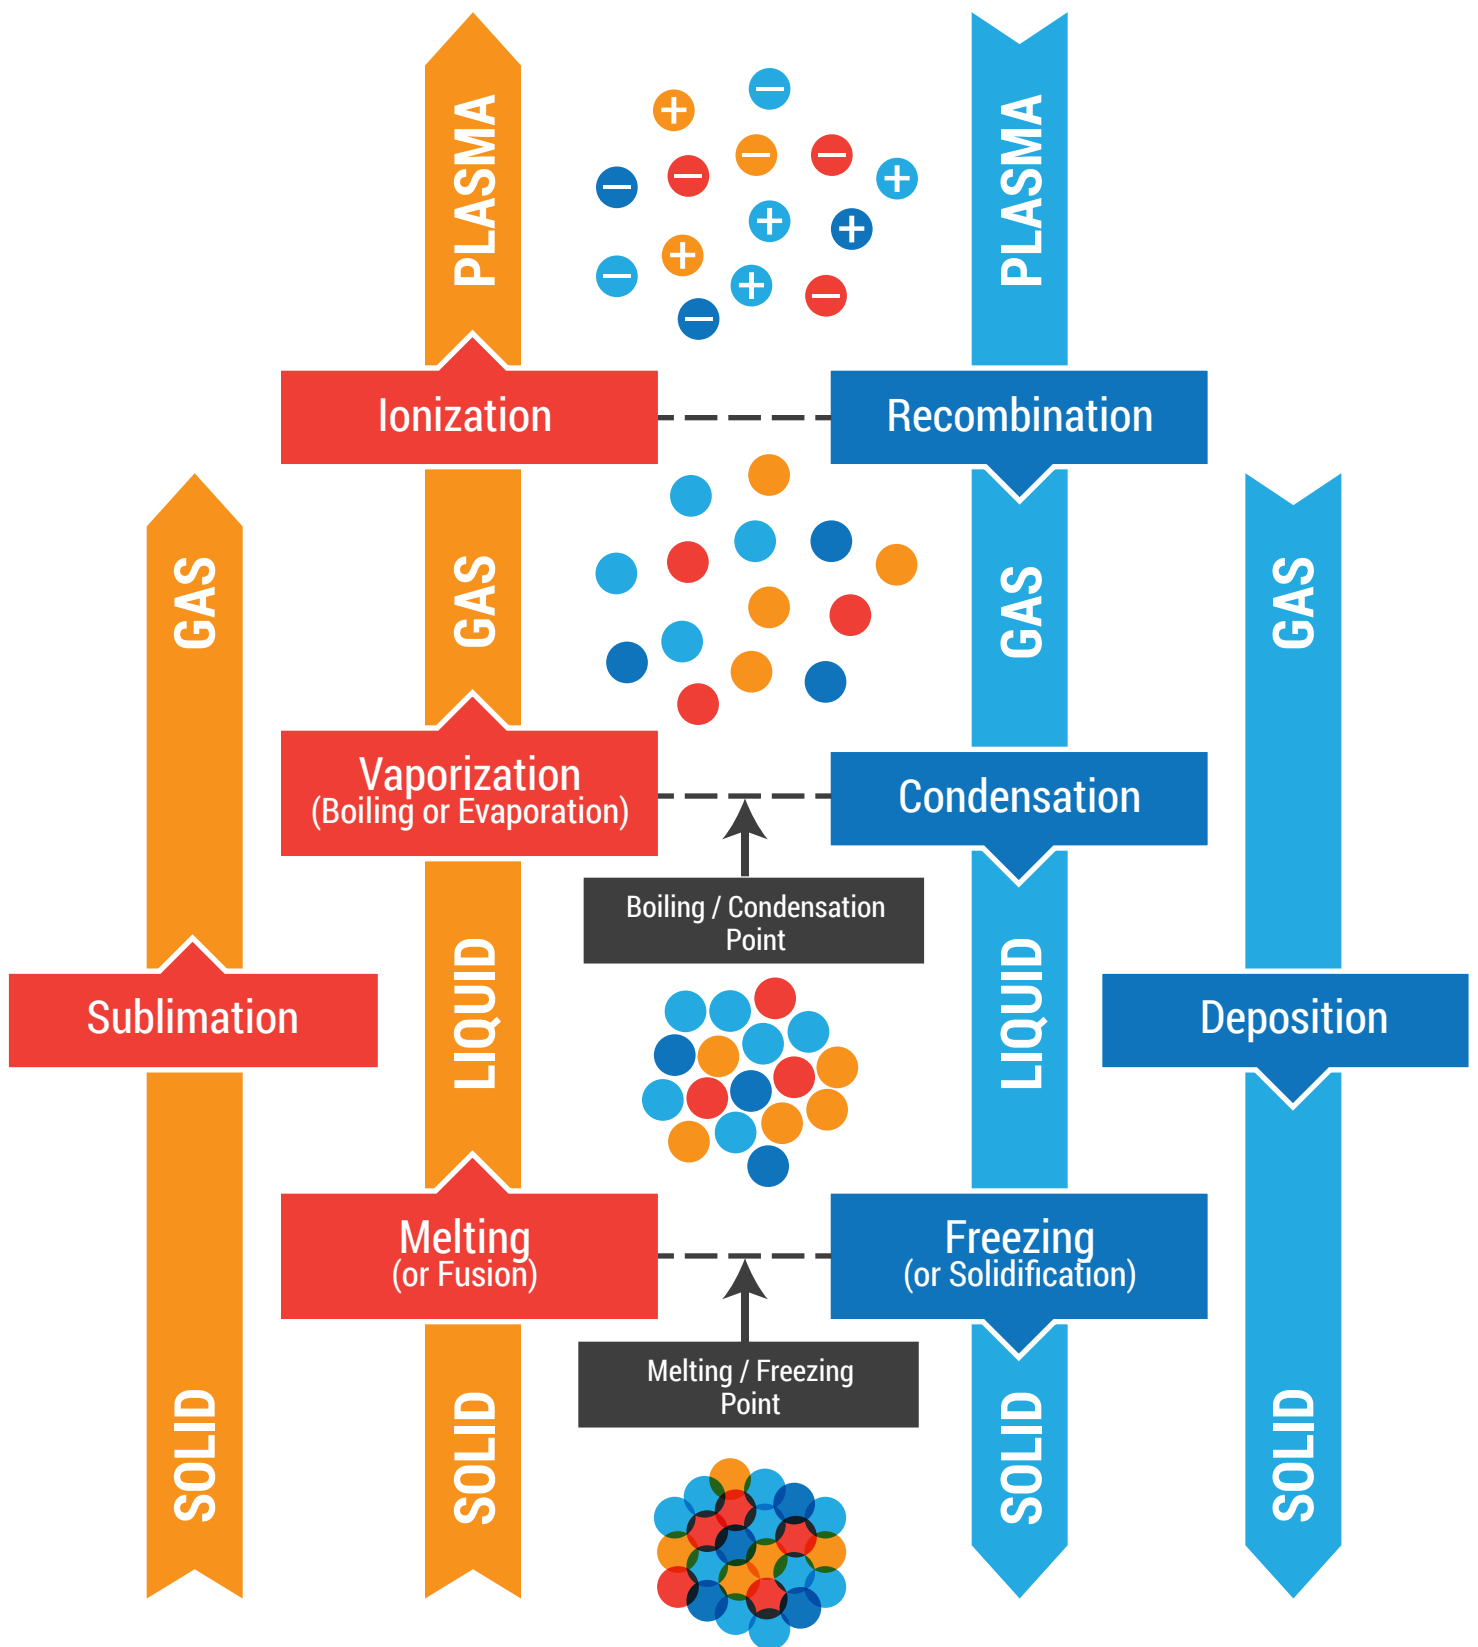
PLASMA

PLASMA

Ionization

Recombination

GAS

GAS

GAS

GAS

Vaporization
(Boiling or Evaporation)

Condensation

Boiling / Condensation Point

Sublimation

LIQUID

LIQUID

Deposition

Melting
(or Fusion)

Freezing
(or Solidification)

Melting / Freezing Point

SOLID

SOLID

SOLID

SOLID